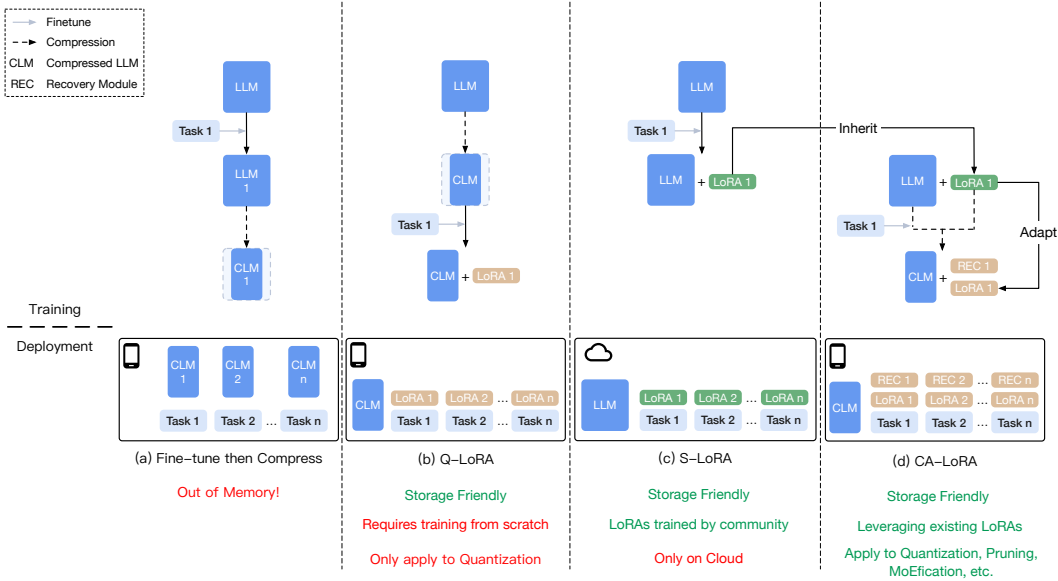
Finetune
Compression
CLM Compressed LLM
REC Recovery Module

LLM
Task 1
LLM 1
CLM 1

LLM
CLM
Task 1
CLM + LoRA 1

LLM
Task 1
LLM + LoRA 1

Inherit
LLM + LoRA 1
Task 1
Adapt
CLM + REC 1
LoRA 1

Training
Deployment

CLM 1
CLM 2
CLM n
Task 1
Task 2
...
Task n

CLM
LoRA 1
LoRA 2
...
LoRA n
Task 1
Task 2
...
Task n

LLM
LoRA 1
LoRA 2
...
LoRA n
Task 1
Task 2
...
Task n

CLM
REC 1
REC 2
...
REC n
LoRA 1
LoRA 2
...
LoRA n
Task 1
Task 2
...
Task n

(a) Fine−tune then Compress
Out of Memory!

(b) Q−LoRA
Storage Friendly
Requires training from scratch
Only apply to Quantization

(c) S−LoRA
Storage Friendly
LoRAs trained by community
Only on Cloud

(d) CA−LoRA
Storage Friendly
Leveraging existing LoRAs
Apply to Quantization, Pruning, MoEfication, etc.